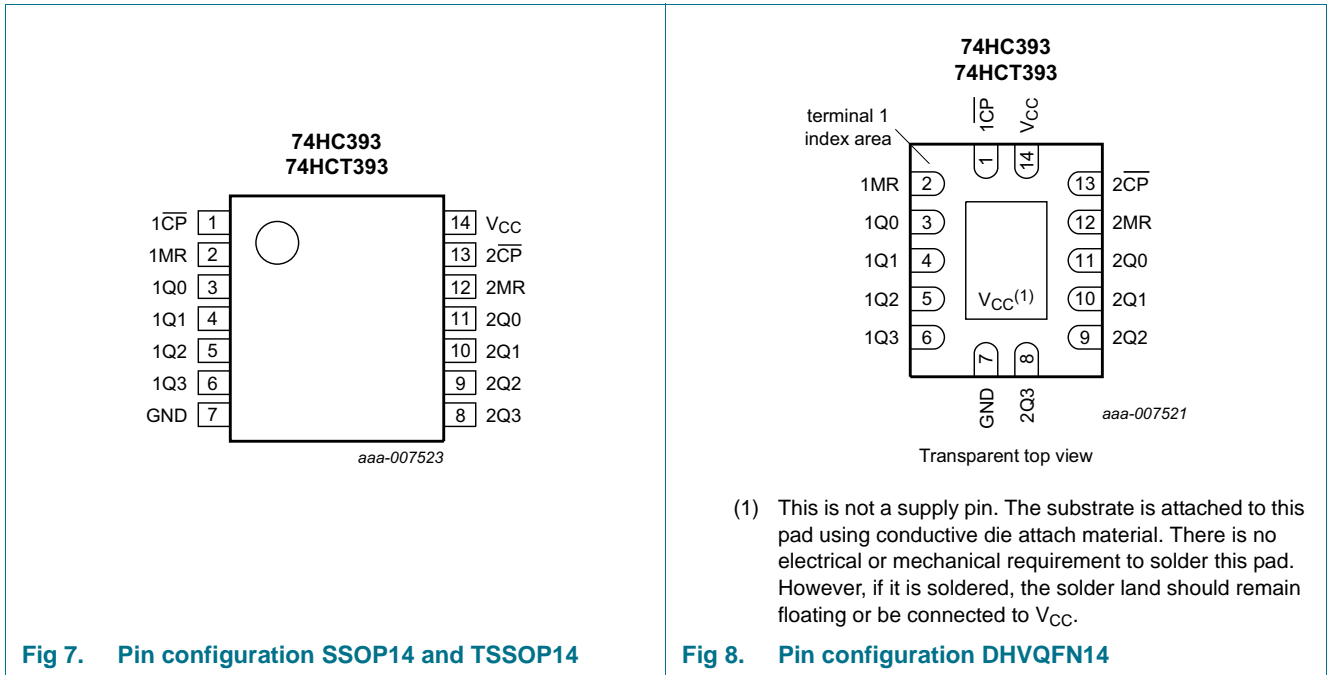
74HC393
74HCT393

$1\overline{CP}$ 1
1MR 2
1Q0 3
1Q1 4
1Q2 5
1Q3 6
GND 7

14 $V_{CC}$
13 $2\overline{CP}$
12 2MR
11 2Q0
10 2Q1
9 2Q2
8 2Q3

aaa-007523

Fig 7. Pin configuration SSOP14 and TSSOP14

74HC393
74HCT393

terminal 1 index area

$1\overline{CP}$ $V_{CC}$
1 14

1MR 2
1Q0 3
1Q1 4
1Q2 5
1Q3 6

13 $2\overline{CP}$
12 2MR
11 2Q0
10 2Q1
9 2Q2

$V_{CC}^{(1)}$

7 8
GND 2Q3

aaa-007521

Transparent top view

(1) This is not a supply pin. The substrate is attached to this pad using conductive die attach material. There is no electrical or mechanical requirement to solder this pad. However, if it is soldered, the solder land should remain floating or be connected to $V_{CC}$.

Fig 8. Pin configuration DHVQFN14